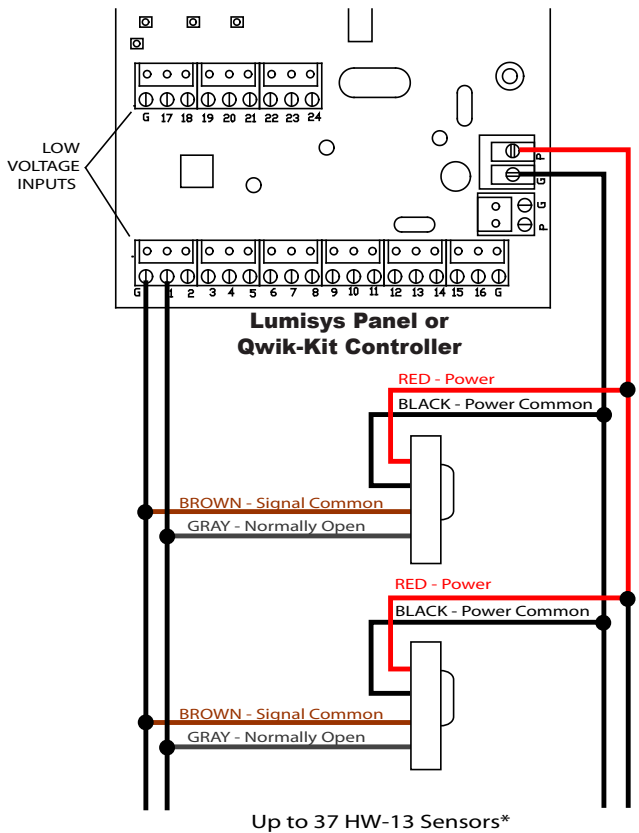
G 17 18 19 20 21 22 23 24

LOW VOLTAGE INPUTS

P G G P

G 1 2 3 4 5 6 7 8 9 10 11 12 13 14 15 16 G

Lumisys Panel or Qwik-Kit Controller

RED - Power
BLACK - Power Common
BROWN - Signal Common
GRAY - Normally Open

RED - Power
BLACK - Power Common
BROWN - Signal Common
GRAY - Normally Open

Up to 37 HW-13 Sensors*